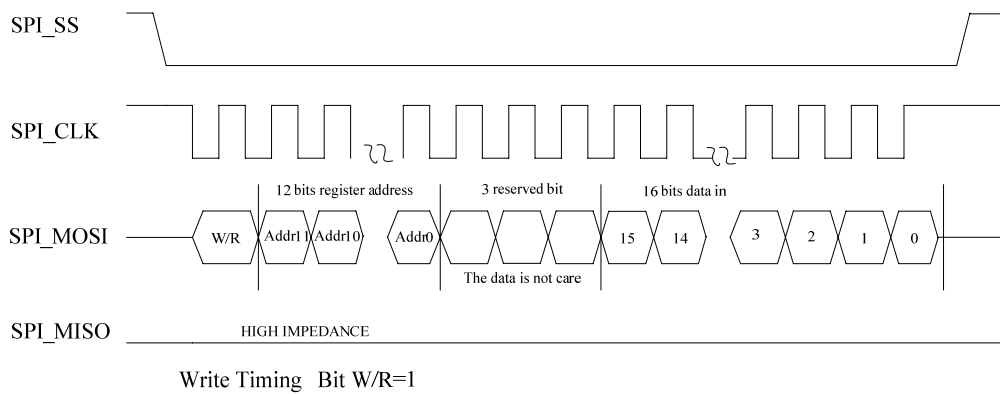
SPI_SS

SPI_CLK

12 bits register address

3 reserved bit

16 bits data in

SPI_MOSI

W/R

Addr11

Addr10

Addr0

15

14

3

2

1

0

The data is not care

SPI_MISO

HIGH IMPEDANCE

Write Timing Bit W/R=1